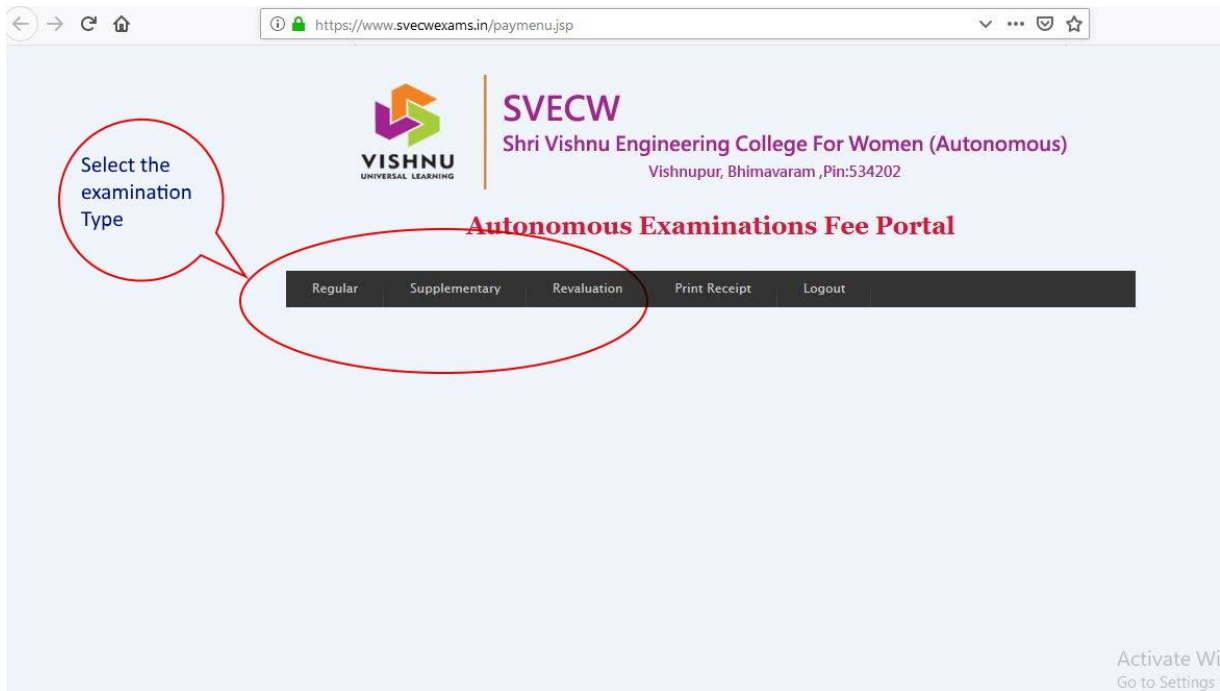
https://www.svecwexams.in/paymenu.jsp

VISHNU
UNIVERSAL LEARNING

SVECW
Shri Vishnu Engineering College For Women (Autonomous)
Vishnupur, Bhimavaram ,Pin:534202

Select the examination Type

Autonomous Examinations Fee Portal

Regular | Supplementary | Revaluation | Print Receipt | Logout

Activate Wi
Go to Settings